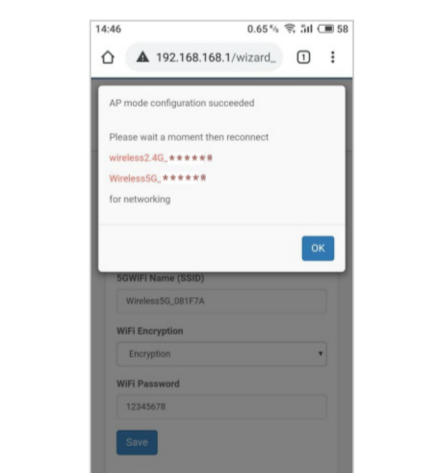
14:46 0.65 K/s 58

192.168.168.1/wizard_ 1

AP mode configuration succeeded

Please wait a moment then reconnect

wireless2.4G_******

Wireless5G_******

for networking

OK

5GWIFI Name (SSID)

Wireless5G_0B1F7A

WiFi Encryption

Encryption

WiFi Password

12345678

Save